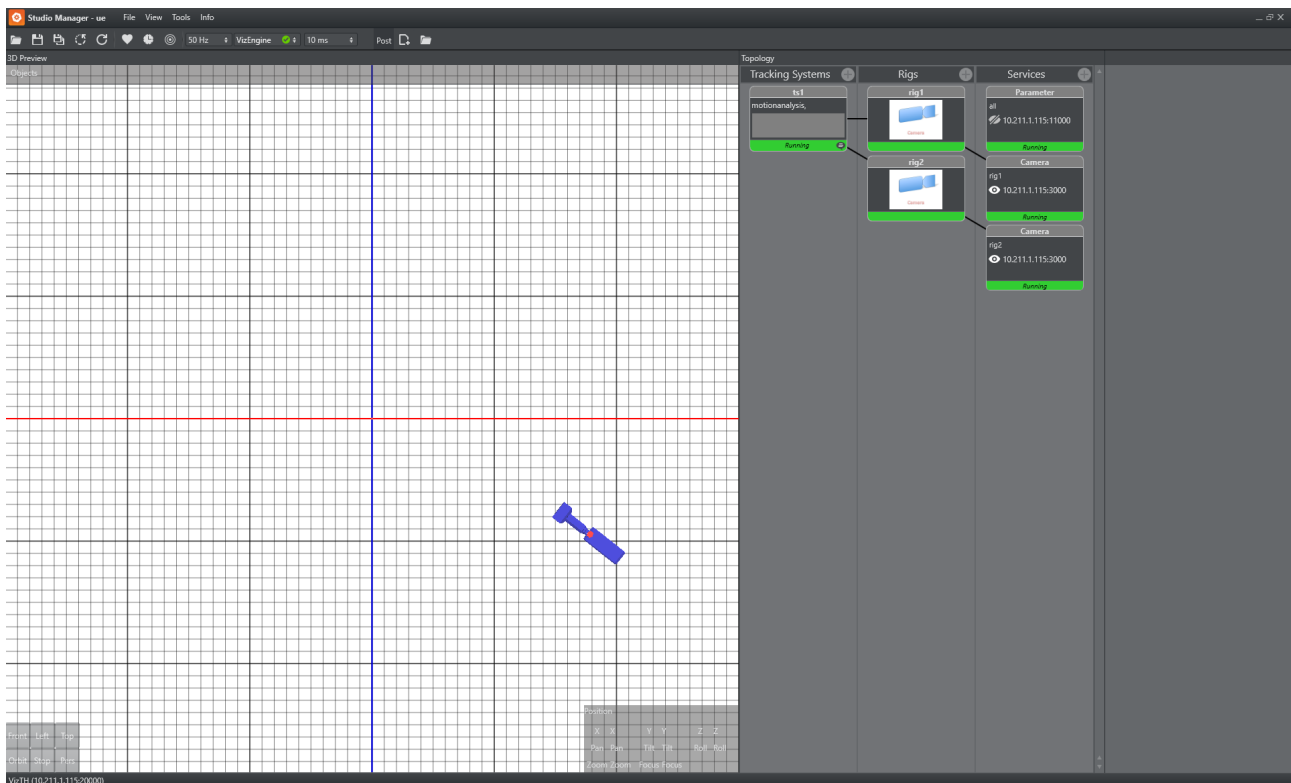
Studio Manager - ue File View Tools Info

50 Hz VizEngine 10 ms Post

3D Preview

Objects

Topology

Tracking Systems

Rigs

Services

ts1

motionanalysis,

Running

rig1

Camera

rig2

Camera

Parameter

all

10.211.1.115:11000

Running

Camera

rig1

10.211.1.115:3000

Running

Camera

rig2

10.211.1.115:3000

Running

Position

X X Y Y Z Z

Pan Pan Tilt Tilt Roll Roll

Zoom Zoom Focus Focus

Front Left Top

Orbit Stop Pers

VizTH (10.211.1.115:20000)